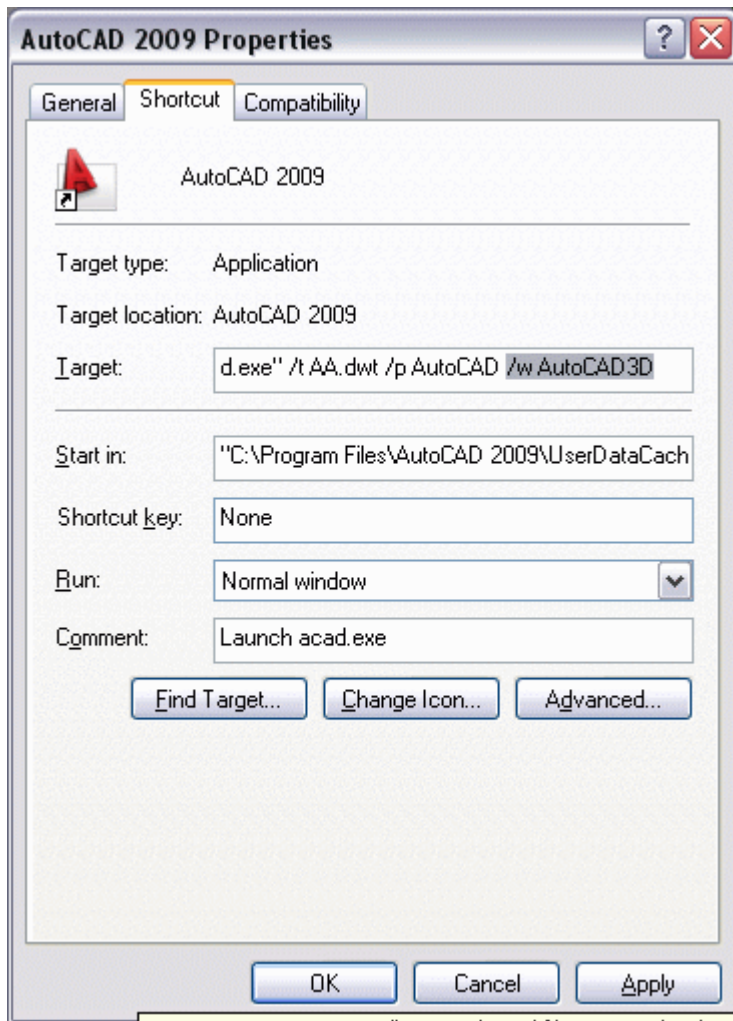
AutoCAD 2009 Properties

?

General | Shortcut | Compatibility

AutoCAD 2009

Target type: Application

Target location: AutoCAD 2009

Target: d.exe" /t AA.dwt /p AutoCAD /w AutoCAD3D

Start in: "C:\Program Files\AutoCAD 2009\UserDataCach

Shortcut key: None

Run: Normal window

Comment: Launch acad.exe

Find Target... | Change Icon... | Advanced...

OK | Cancel | Apply